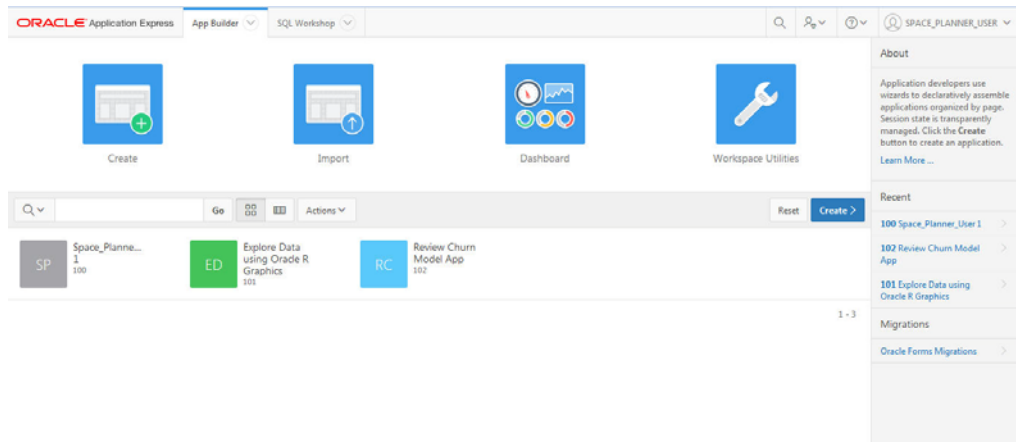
ORACLE Application Express App Builder SQL Workshop SPACE_PLANNER_USER

Create

Import

Dashboard

Workspace Utilities

Go Actions Reset Create >

SP Space_Planne... 1 100

ED Explore Data using Oracle R Graphics 101

RC Review Churn Model App 102

1 - 3

About

Application developers use wizards to declaratively assemble applications organized by page. Session state is transparently managed. Click the **Create** button to create an application.

Learn More ...

Recent

100 Space_Planner_User 1

102 Review Churn Model App

101 Explore Data using Oracle R Graphics

Migrations

Oracle Forms Migrations